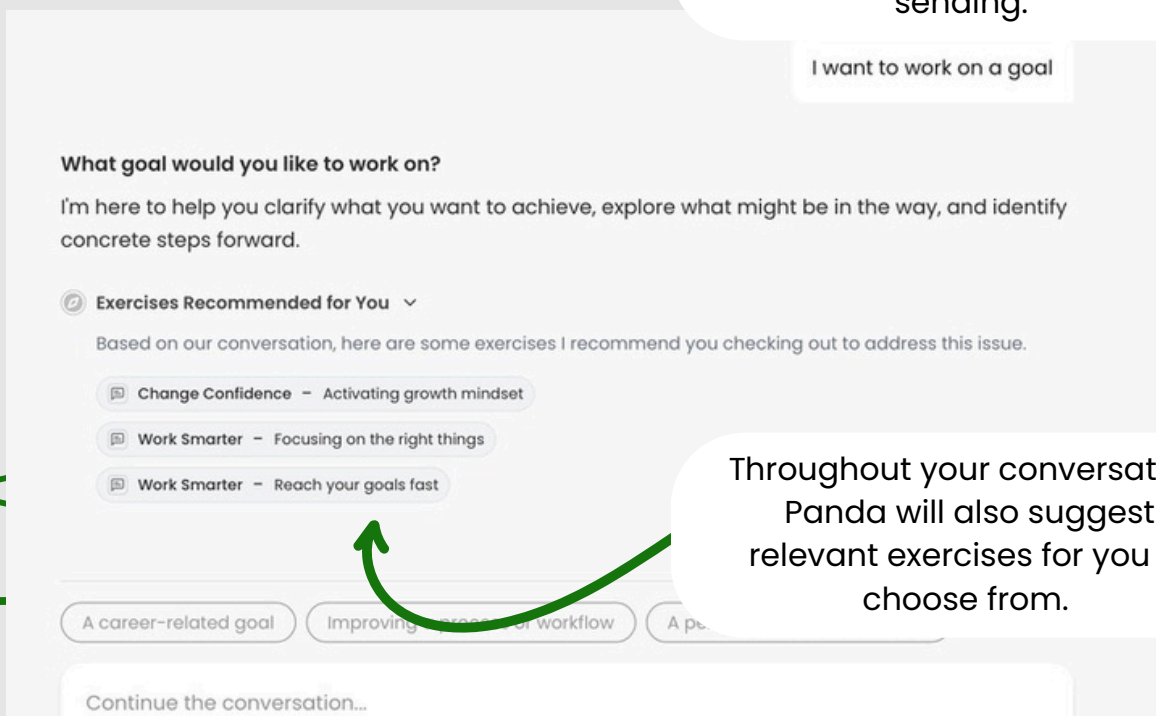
sending.

I want to work on a goal

What goal would you like to work on?

I'm here to help you clarify what you want to achieve, explore what might be in the way, and identify concrete steps forward.

Exercises Recommended for You

Based on our conversation, here are some exercises I recommend you checking out to address this issue.

Change Confidence – Activating growth mindset

Work Smarter – Focusing on the right things

Work Smarter – Reach your goals fast

Throughout your conversat Panda will also suggest relevant exercises for you choose from.

A career-related goal

Improving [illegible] or workflow

A p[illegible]

Continue the conversation...